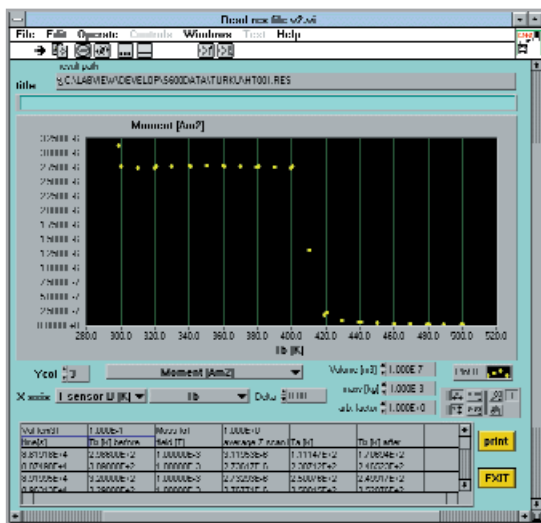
Read res file v2.vi

File Edit Operate Controls Windows Text Help

result path

title

C:\LABVIEW\DEVELOP\5600DATA\TURKU\HT001.RES

Moment [Am2]

3.0000E-6
2.8000E-6
2.6000E-6
2.4000E-6
2.2000E-6
2.0000E-6
1.8000E-6
1.6000E-6
1.4000E-6
1.2000E-6
1.0000E-6
8.0000E-7
6.0000E-7
4.0000E-7
2.0000E-7
0.0000E+0

280.0 300.0 320.0 340.0 360.0 380.0 400.0 420.0 440.0 460.0 480.0 500.0 520.0

Tb [K]

Ycol 3

Moment [Am2]

Volume [m3] 1.000E-7

mass [kg] 1.000E-3

calc factor 1.000E+0

X axis 1 sensor D [K]

Tb

Delta 0.000

| Volume[m3] | 1.000E-7 | Mass [g] | 1.000E+0 | | |
|---|---|---|---|---|---|
| time[s] | Tb [K] before | field [T] | average Z scan | Ts [K] | Tb [K] after |
| 8.67076E+4 | 2.98600E+2 | 1.00000E-3 | 3.11053E-6 | 1.1114E+2 | 1.7064E+2 |
| 8.07400E+4 | 3.08000E+2 | 1.00000E-3 | 2.7363E-6 | 2.0012E+2 | 2.4022E+2 |
| 8.07050E+4 | 3.20000E+2 | 1.00000E-3 | 2.75326E-6 | 2.5000E+2 | 2.4007E+2 |
| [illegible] | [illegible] | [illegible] | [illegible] | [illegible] | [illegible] |

print

EXIT